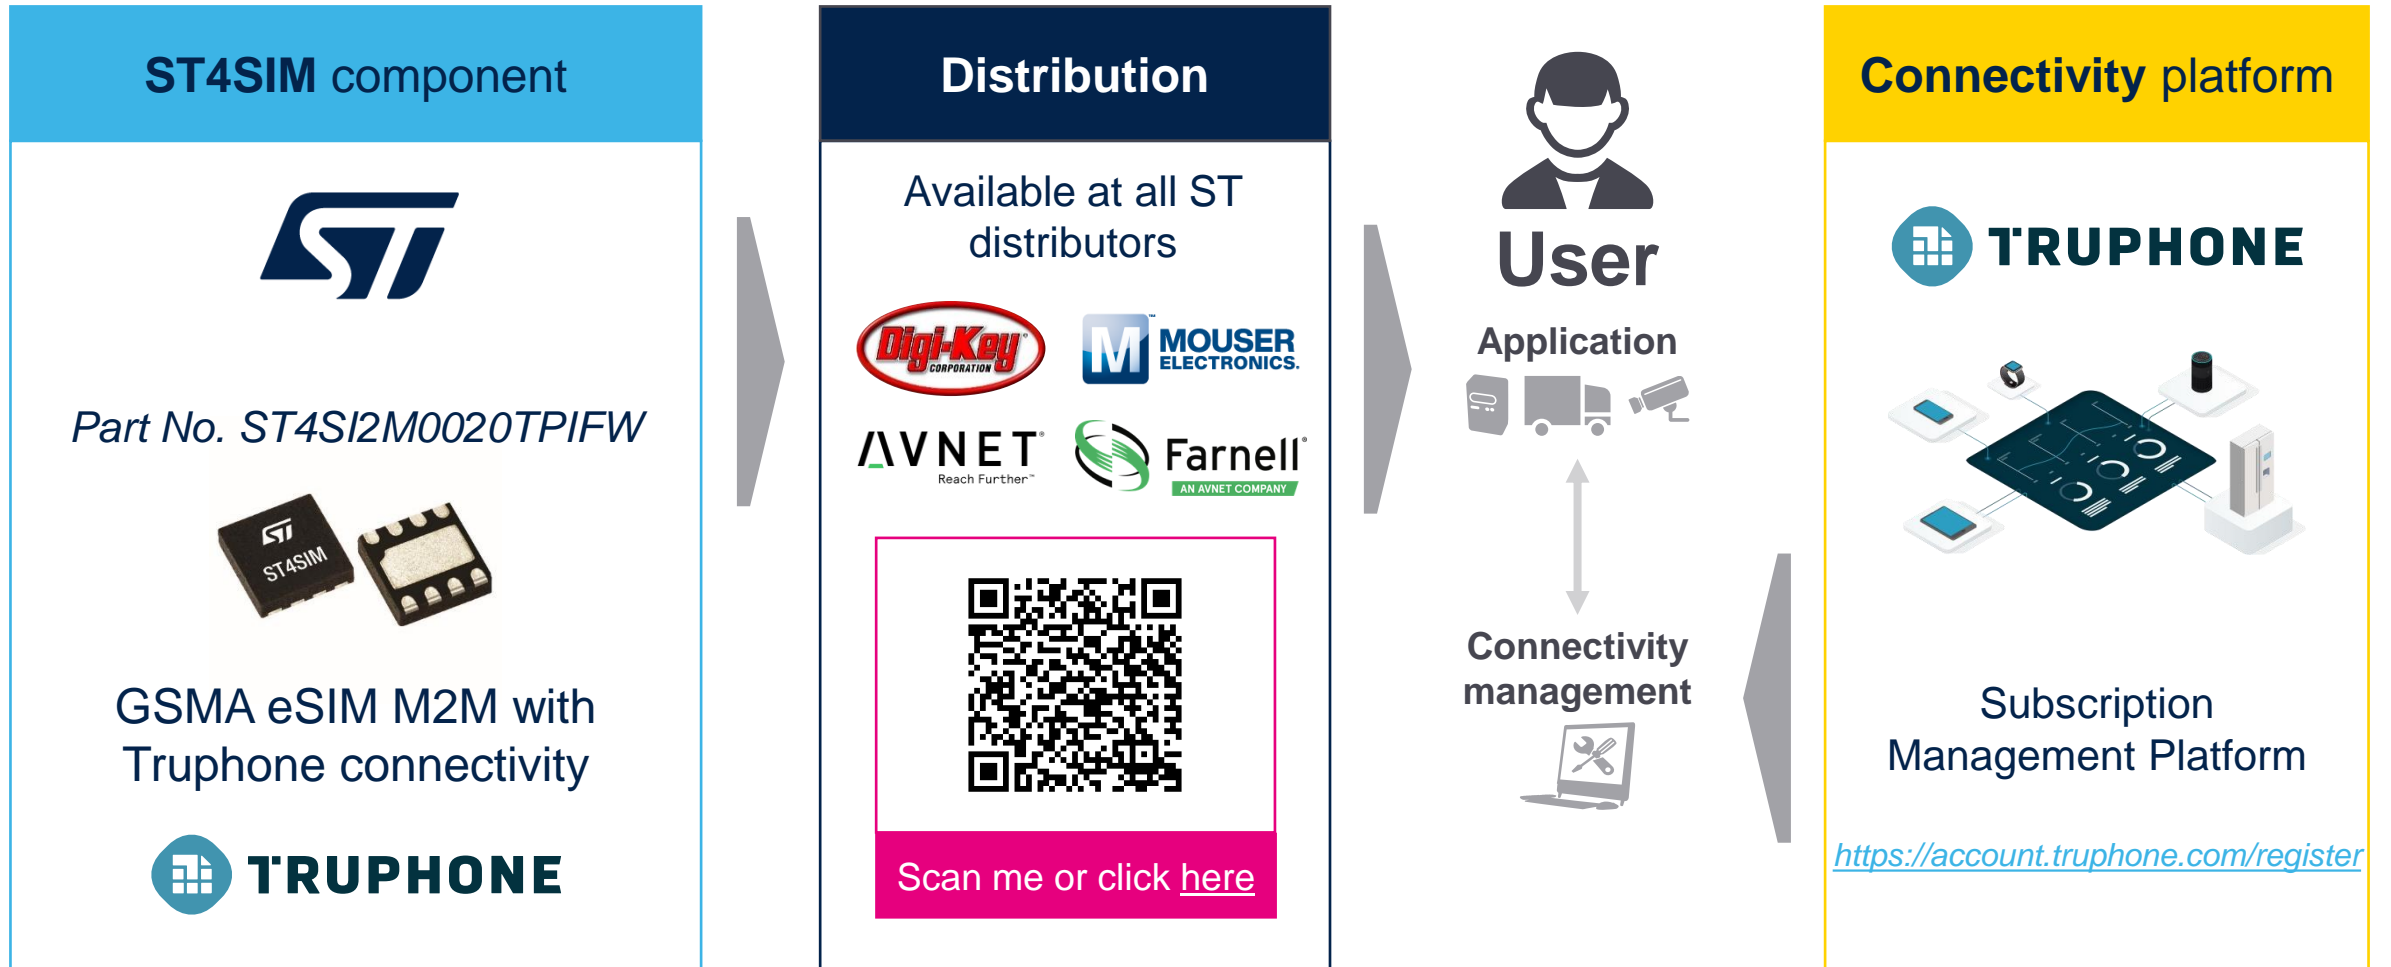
ST4SIM component

Part No. ST4SI2M0020TPIFW

ST4SIM

GSMA eSIM M2M with Truphone connectivity

TRUPHONE

Distribution

Available at all ST distributors

Digi-Key CORPORATION

MOUSER ELECTRONICS.

AVNET Reach Further

Farnell AN AVNET COMPANY

Scan me or click here

User

Application

Connectivity management

Connectivity platform

TRUPHONE

Subscription Management Platform

https://account.truphone.com/register